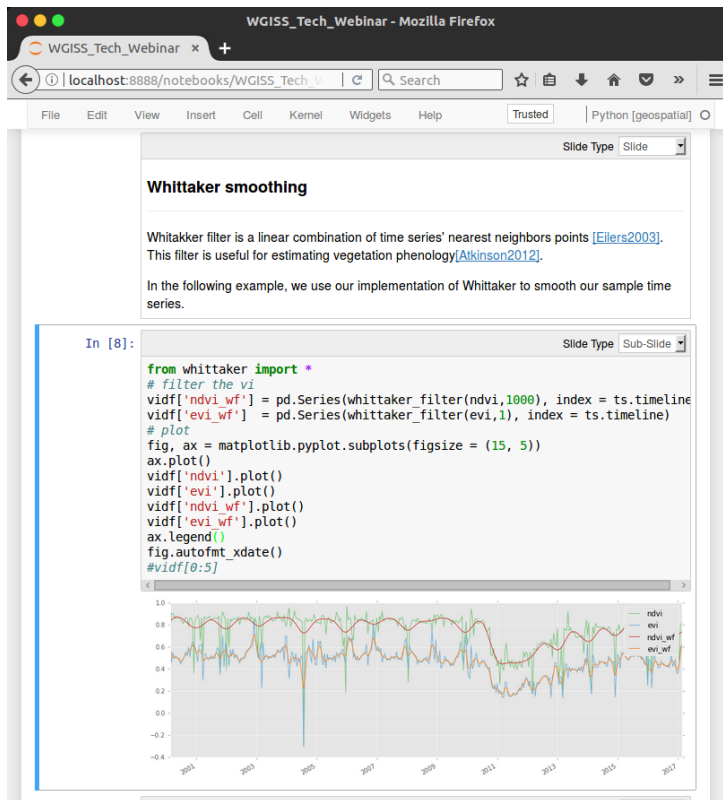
WGISS_Tech_Webinar - Mozilla Firefox

WGISS_Tech_Webinar ×

localhost:8888/notebooks/WGISS_Tech_W

Search

File Edit View Insert Cell Kernel Widgets Help Trusted Python [geospatial]

Slide Type Slide

Whittaker smoothing

Whitakker filter is a linear combination of time series' nearest neighbors points [Eilers2003]. This filter is useful for estimating vegetation phenology[Atkinson2012].

In the following example, we use our implementation of Whittaker to smooth our sample time series.

In [8]:

Slide Type Sub-Slide

```
from whittaker import *
# filter the vi
vidf['ndvi_wf'] = pd.Series(whittaker_filter(ndvi,1000), index = ts.timeline
vidf['evi_wf']  = pd.Series(whittaker_filter(evi,1), index = ts.timeline)
# plot
fig, ax = matplotlib.pyplot.subplots(figsize = (15, 5))
ax.plot()
vidf['ndvi'].plot()
vidf['evi'].plot()
vidf['ndvi_wf'].plot()
vidf['evi_wf'].plot()
ax.legend()
fig.autofmt_xdate()
#vidf[0:5]
```

1.0
0.8
0.6
0.4
0.2
0.0
−0.2
−0.4

ndvi
evi
ndvi_wf
evi_wf

2001
2003
2005
2007
2009
2011
2013
2015
2017